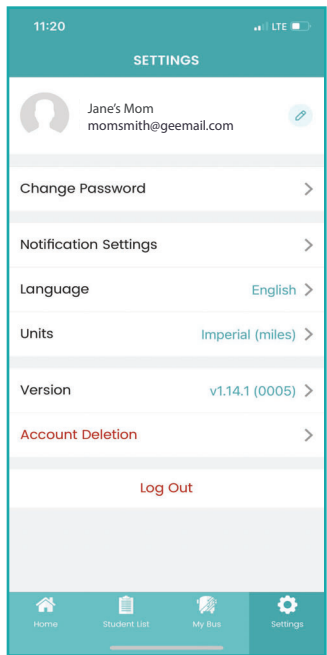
11:20
LTE

SETTINGS

Jane's Mom
momsmith@geemail.com

Change Password

Notification Settings

Language English

Units Imperial (miles)

Version v1.14.1 (0005)

Account Deletion

Log Out

Home
Student List
My Bus
Settings